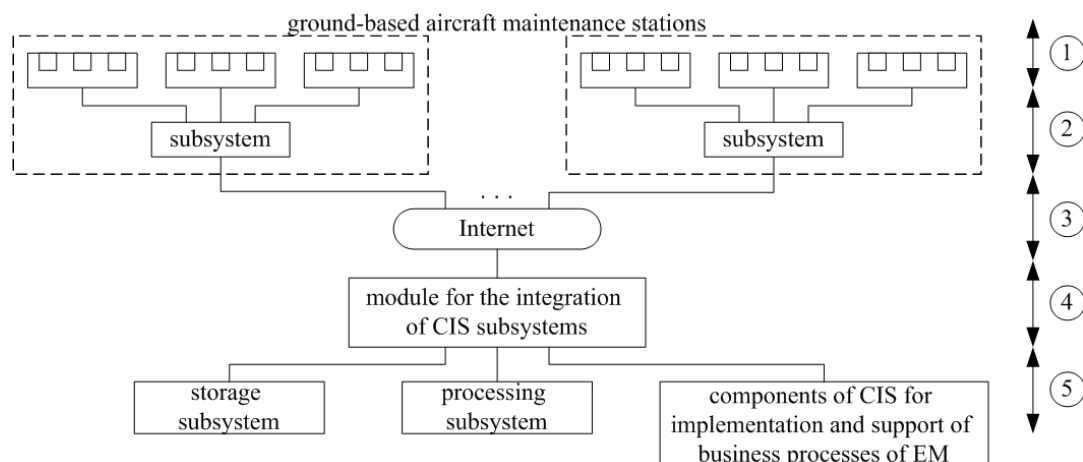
ground-based aircraft maintenance stations

subsystem

subsystem

. . .

Internet

module for the integration of CIS subsystems

storage subsystem

processing subsystem

components of CIS for implementation and support of business processes of EM

1

2

3

4

5